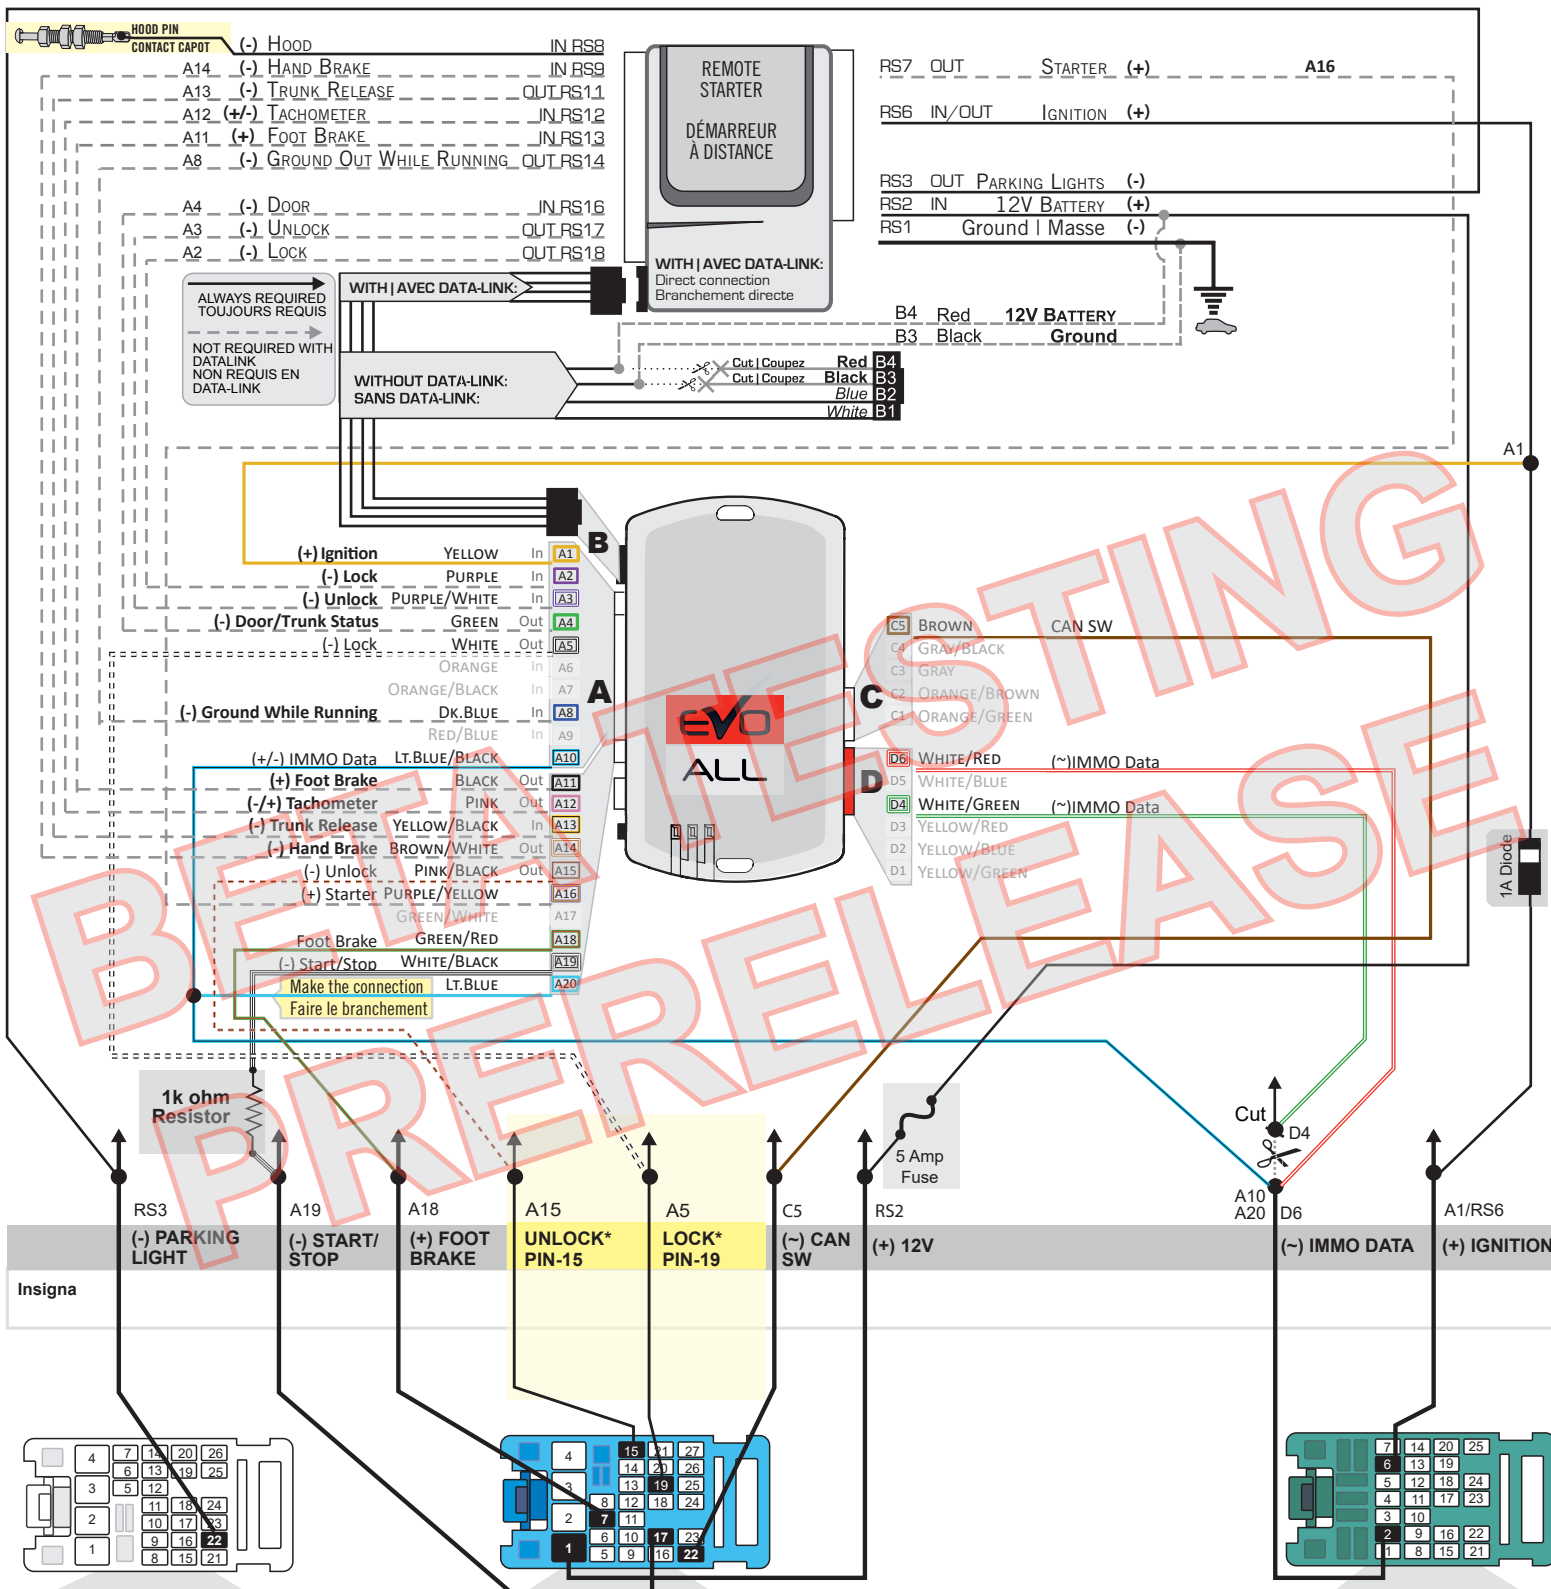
HOOD PIN
CONTACT CAPOT
(-) Hood IN RS8
A14 (-) Hand Brake IN RS9
A13 (-) Trunk Release OUT RS11
A12 (+/-) Tachometer IN RS12
A11 (+) Foot Brake IN RS13
A8 (-) Ground Out While Running OUT RS14
A4 (-) Door IN RS16
A3 (-) Unlock OUT RS17
A2 (-) Lock OUT RS18

REMOTE STARTER
DÉMARREUR À DISTANCE
WITH | AVEC DATA-LINK:
Direct connection
Branchement directe

RS7 OUT Starter (+) A16
RS6 IN/OUT Ignition (+)
RS3 OUT Parking Lights (-)
RS2 IN 12V Battery (+)
RS1 Ground | Masse (-)

ALWAYS REQUIRED
TOUJOURS REQUIS
NOT REQUIRED WITH DATALINK
NON REQUIS EN DATA-LINK
WITH | AVEC DATA-LINK:
WITHOUT DATA-LINK:
SANS DATA-LINK:

B4 Red 12V Battery
B3 Black Ground
Cut | Coupez Red B4
Cut | Coupez Black B3
Blue B2
White B1

A1

B
(+) Ignition Yellow In A1
(-) Lock Purple In A2
(-) Unlock Purple/White In A3
(-) Door/Trunk Status Green Out A4
(-) Lock White Out A5
Orange In A6
Orange/Black In A7
A
(-) Ground While Running Dk.Blue In A8
Red/Blue In A9
(+/-) IMMO Data Lt.Blue/Black A10
(+) Foot Brake Black Out A11
(-/+) Tachometer Pink Out A12
(-) Trunk Release Yellow/Black In A13
(-) Hand Brake Brown/White Out A14
(-) Unlock Pink/Black Out A15
(+) Starter Purple/Yellow A16
Green/White A17
Foot Brake Green/Red A18
(-) Start/Stop White/Black A19
Make the connection Lt.Blue A20
Faire le branchement

EVO
ALL

C
C5 Brown CAN SW
C4 Gray/Black
C3 Gray
C2 Orange/Brown
C1 Orange/Green
D
D6 White/Red (~)IMMO Data
D5 White/Blue
D4 White/Green (~)IMMO Data
D3 Yellow/Red
D2 Yellow/Blue
D1 Yellow/Green

1A Diode

BETA TESTING
PRERELEASE

1k ohm Resistor
5 Amp Fuse
Cut
D4

RS3 A19 A18 A15 A5 C5 RS2 A10 A20 D6 A1/RS6
(-) PARKING LIGHT
(-) START/ STOP
(+) FOOT BRAKE
UNLOCK* PIN-15
LOCK* PIN-19
(~) CAN SW
(+) 12V
(~) IMMO DATA
(+) IGNITION

Insigna

4 7 14 20 26
6 13 19 25
3 5 12
11 18 24
2 10 17 23
9 16 22
1 8 15 21

4 15 21 27
14 20 26
3 13 19 25
8 12 18 24
2 7 11
6 10 17 23
1 5 9 16 22

7 14 20 25
6 13 19
5 12 18 24
4 11 17 23
3 10
2 9 16 22
1 8 15 21